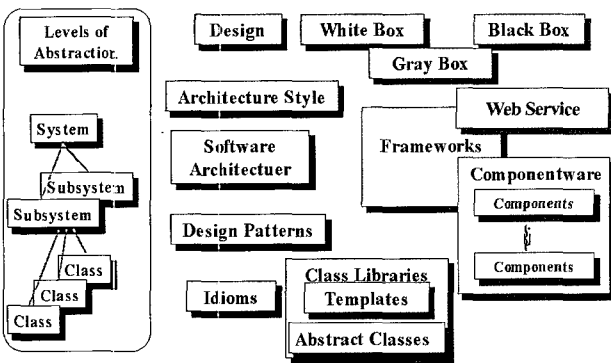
Levels of Abstraction.

System

Subsystem

Subsystem

Class

Class

Class

Design

White Box

Black Box

Gray Box

Architecture Style

Web Service

Software Architectuer

Frameworks

Componentware

Components

Components

Design Patterns

Idioms

Class Libraries

Templates

Abstract Classes